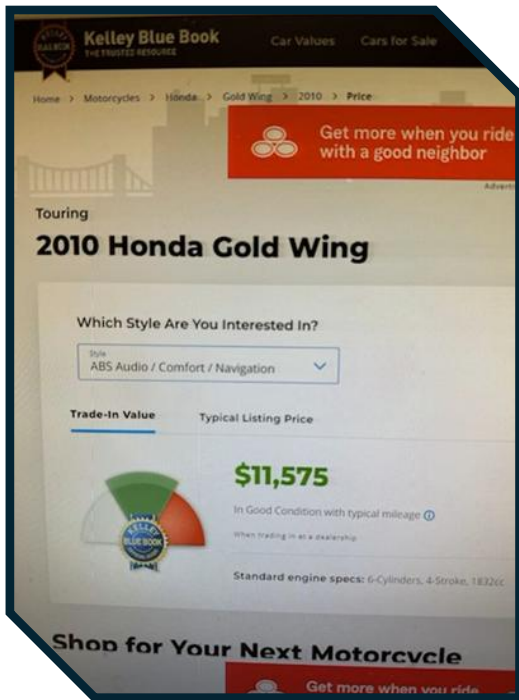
Kelley Blue Book
THE TRUSTED RESOURCE

Car Values Cars for Sale

Home > Motorcycles > Honda > Gold Wing > 2010 > Price

Get more when you ride with a good neighbor

Advert

Touring

2010 Honda Gold Wing

Which Style Are You Interested In?

Style
ABS Audio / Comfort / Navigation

Trade-In Value Typical Listing Price

KELLEY BLUE BOOK

$11,575

In Good Condition with typical mileage

When trading in at a dealership

Standard engine specs: 6-Cylinders, 4-Stroke, 1832cc

Shop for Your Next Motorcycle

Get more when you ride